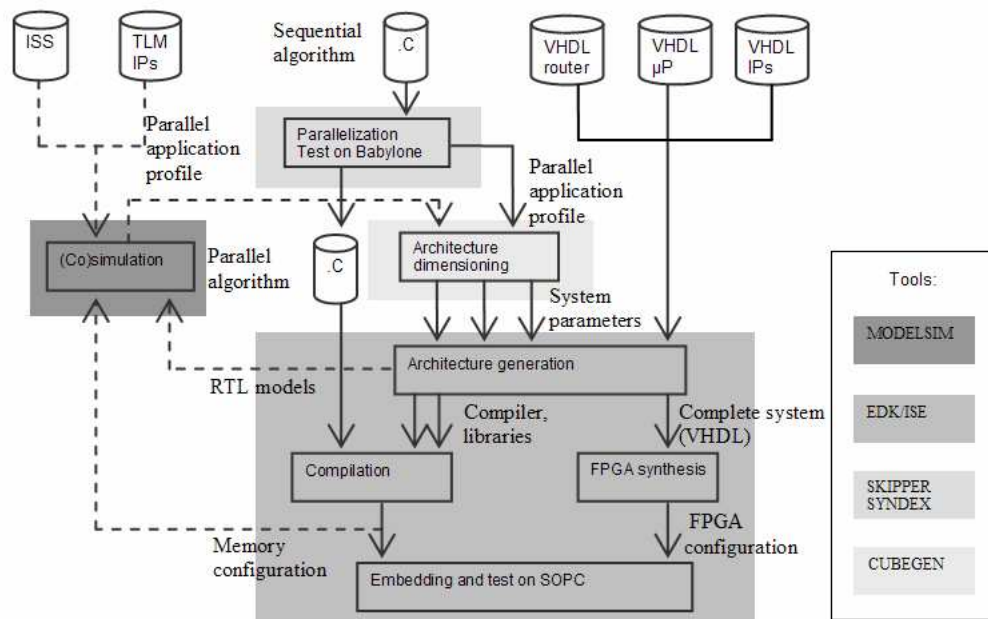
ISS

TLM IPs

Sequential algorithm

.C

VHDL router

VHDL µP

VHDL IPs

Parallel application profile

Parallelization Test on Babylone

Parallel application profile

(Co)simulation

Parallel algorithm

.C

Architecture dimensioning

System parameters

Tools:

MODELSIM

Architecture generation

RTL models

Compiler, libraries

Complete system (VHDL)

EDK/ISE

Compilation

FPGA synthesis

SKIPPER SYNDEX

Memory configuration

FPGA configuration

CUBEGEN

Embedding and test on SOPC